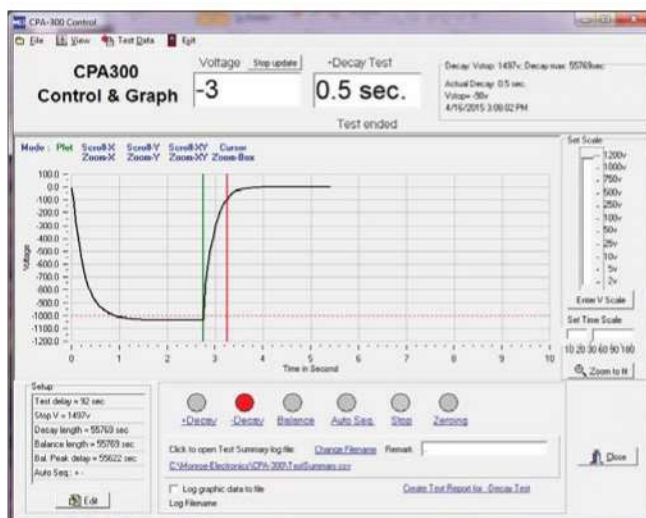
CPA-300 Control

File View Test Data Exit

CPA300
Control & Graph

Voltage Stop update
-3

-Decay Test
0.5 sec.
Test ended

Decay: Vstop: 1497v; Decay max: 55769sec
Actual Decay: 0.5 sec.
Vstop= -50v
4/16/2015 3:00:02 PM

Mode: Plot Scroll-X Zoom-X Scroll-Y Zoom-Y Scroll-XY Zoom-XY Cursor Zoom-Box

100.0
0.0
-100.0
-200.0
-300.0
-400.0
-500.0
-600.0
-700.0
-800.0
-900.0
-1000.0
-1100.0
-1200.0

Voltage

0 1 2 3 4 5 6 7 8 9 10
Time in Second

Set Scale
1200v
1000v
750v
500v
250v
100v
50v
25v
10v
5v
2v
Enter V Scale
Set Time Scale
10 20 30 60 90 180
Zoom to fit

Setup
Test delay = 92 sec
Stop V = 1497v
Decay length = 55769 sec
Balance length = 55769 sec
Bal. Peak delay = 55622 sec
Auto Seq.: +-
Edit

+Decay -Decay Balance Auto Seq. Stop Zeroing

Click to open Test Summary log file: Change Filename Remark
C:\Monroe Electronics\CPA-300\TestSummary.csv

Log graphic data to file
Log Filename
Create Test Report for -Decay Test

Close